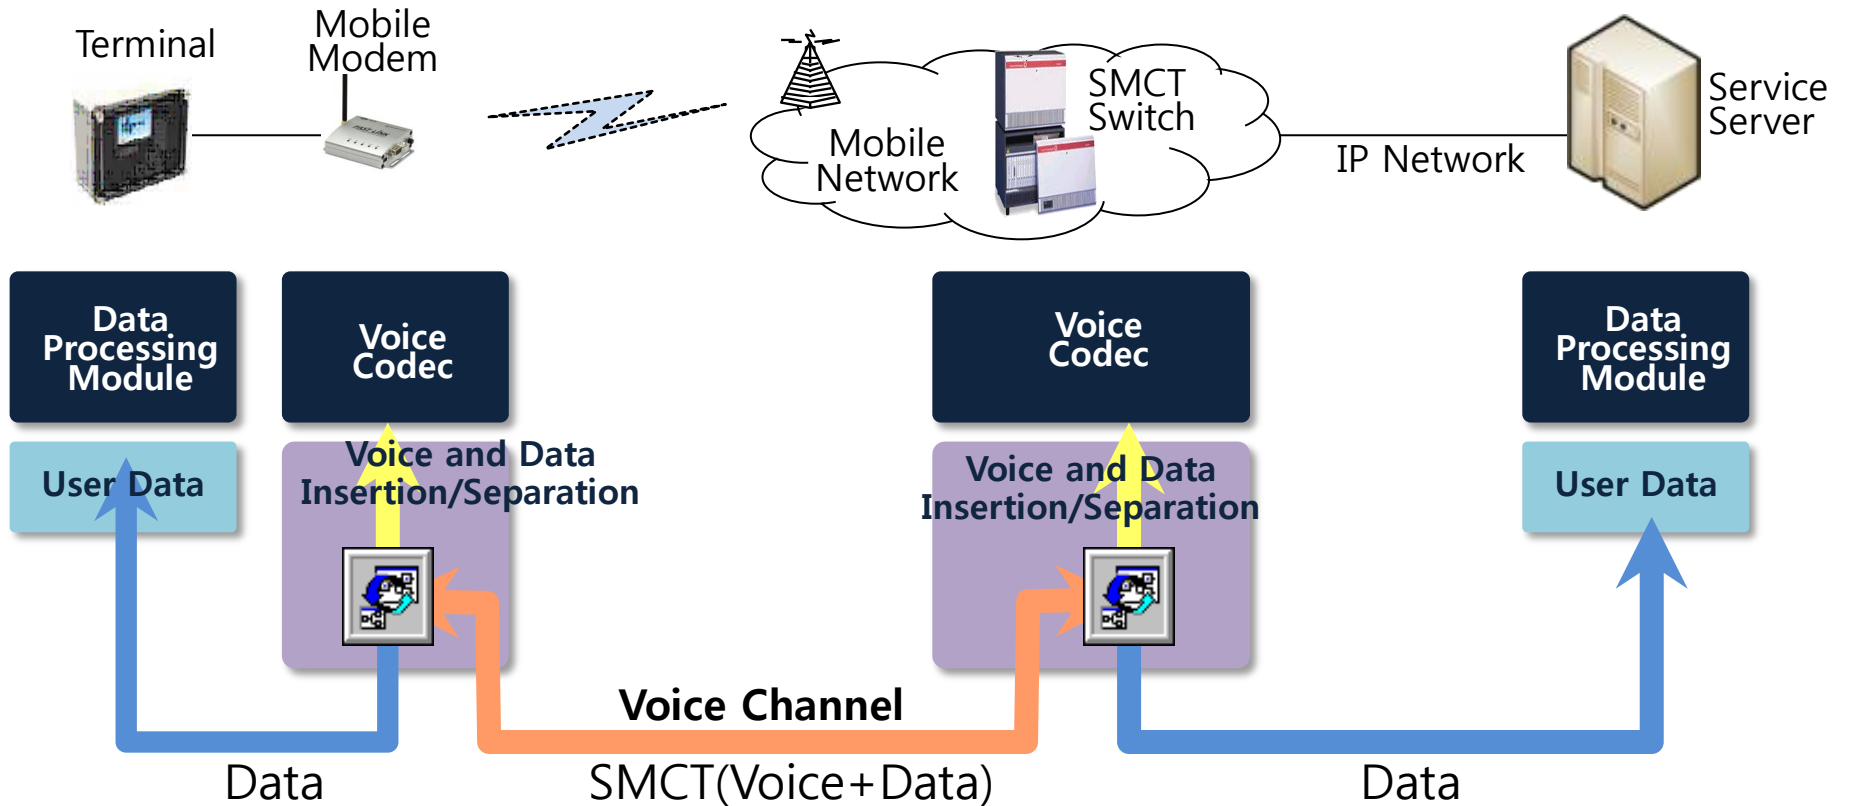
Terminal

Mobile Modem

Mobile Network

SMCT Switch

IP Network

Service Server

Data Processing Module

Voice Codec

Voice Codec

Data Processing Module

User Data

Voice and Data Insertion/Separation

Voice and Data Insertion/Separation

User Data

Voice Channel

Data

SMCT(Voice+Data)

Data